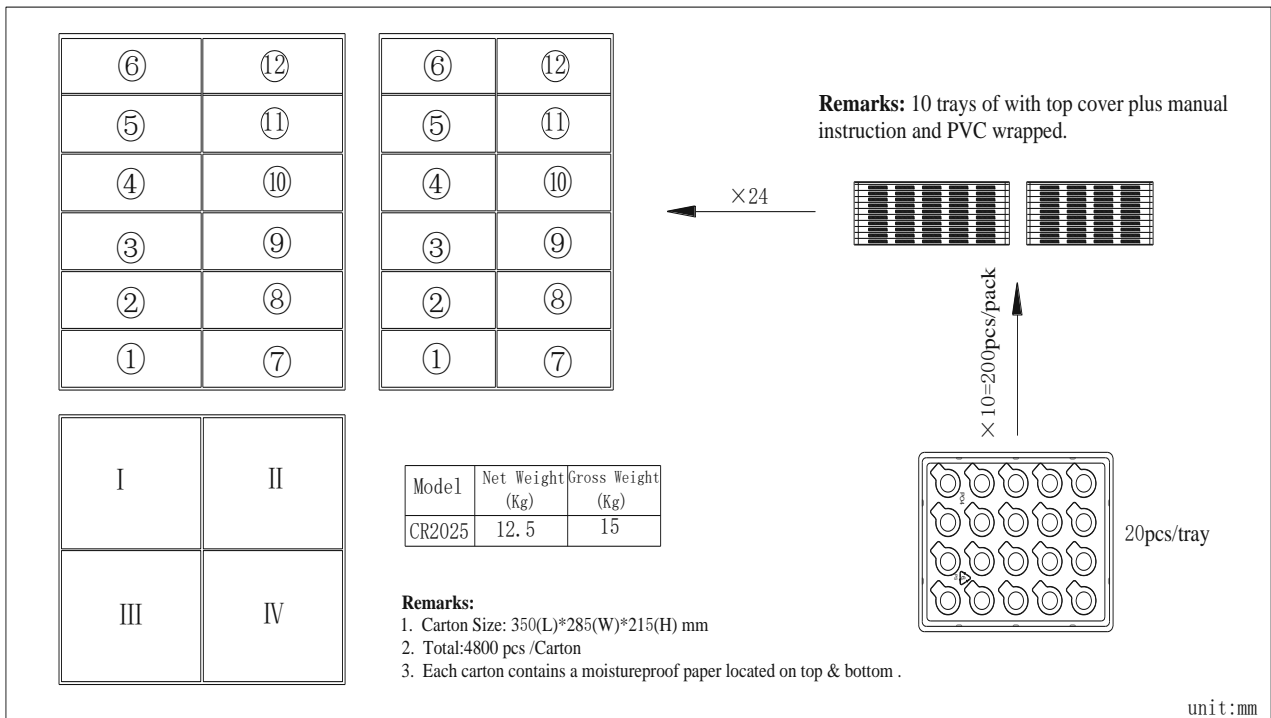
| ⑥ | ⑫ |
|---|---|
| ⑤ | ⑪ |
| ④ | ⑩ |
| ③ | ⑨ |
| ② | ⑧ |
| ① | ⑦ |

| ⑥ | ⑫ |
|---|---|
| ⑤ | ⑪ |
| ④ | ⑩ |
| ③ | ⑨ |
| ② | ⑧ |
| ① | ⑦ |

**Remarks:** 10 trays of with top cover plus manual instruction and PVC wrapped.

×24

×10=200pcs/pack

| I | II |
|---|---|
| III | IV |

| Model | Net Weight (Kg) | Gross Weight (Kg) |
|---|---|---|
| CR2025 | 12.5 | 15 |

20pcs/tray

**Remarks:**
1. Carton Size: 350(L)*285(W)*215(H) mm
2. Total:4800 pcs /Carton
3. Each carton contains a moistureproof paper located on top & bottom .

unit:mm